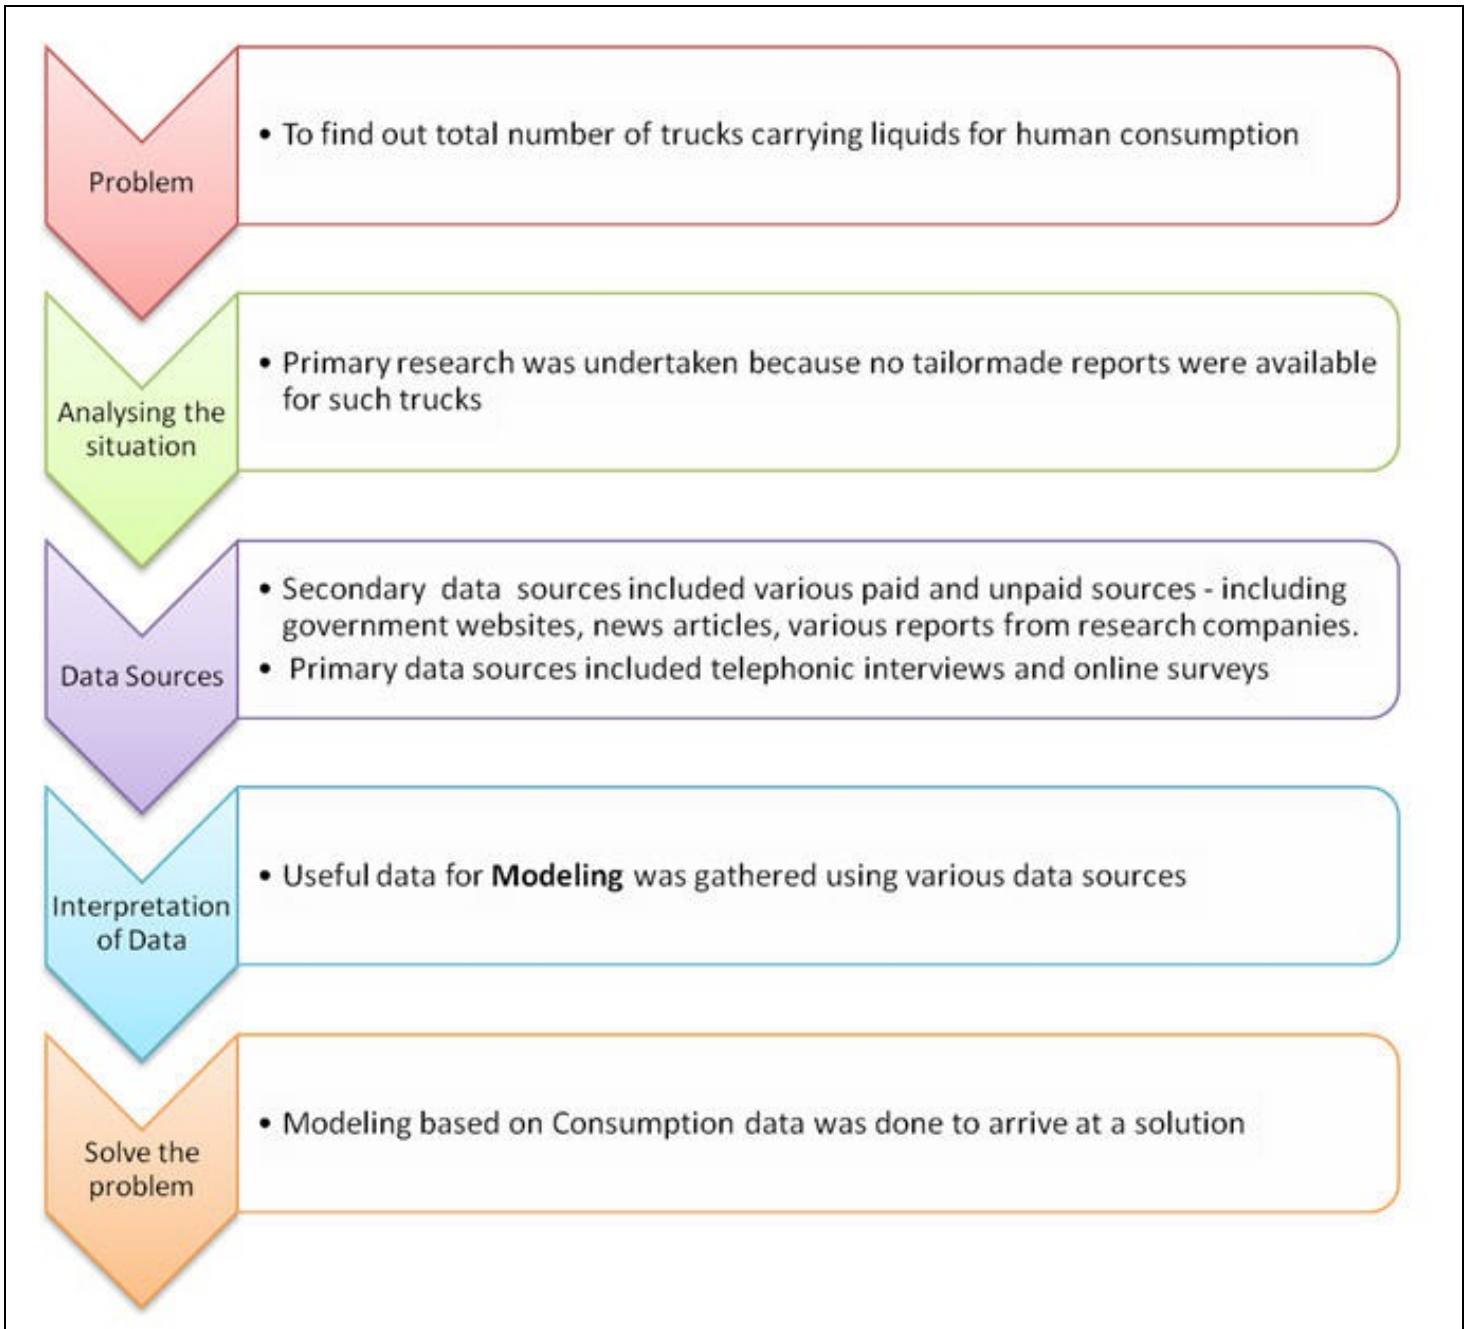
Problem

• To find out total number of trucks carrying liquids for human consumption

Analysing the situation

• Primary research was undertaken because no tailormade reports were available for such trucks

Data Sources

• Secondary data sources included various paid and unpaid sources - including government websites, news articles, various reports from research companies.
• Primary data sources included telephonic interviews and online surveys

Interpretation of Data

• Useful data for **Modeling** was gathered using various data sources

Solve the problem

• Modeling based on Consumption data was done to arrive at a solution